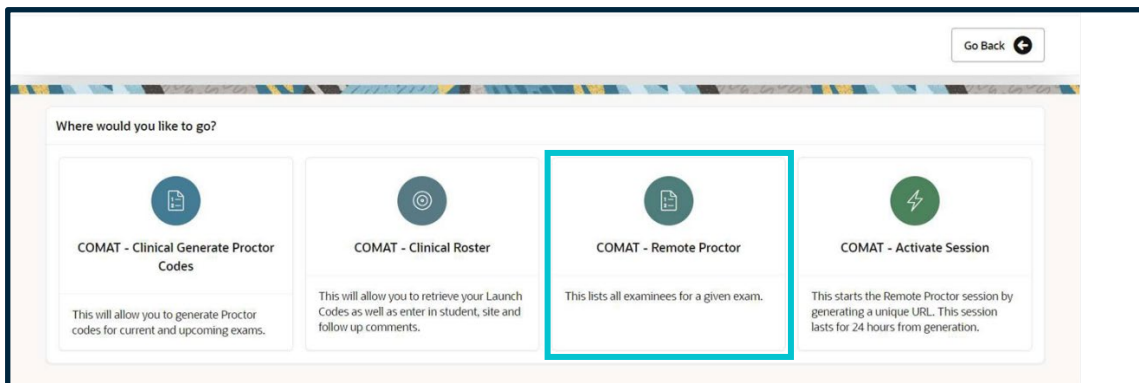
Go Back

Where would you like to go?

COMAT - Clinical Generate Proctor Codes

This will allow you to generate Proctor codes for current and upcoming exams.

COMAT - Clinical Roster

This will allow you to retrieve your Launch Codes as well as enter in student, site and follow up comments.

COMAT - Remote Proctor

This lists all examinees for a given exam.

COMAT - Activate Session

This starts the Remote Proctor session by generating a unique URL. This session lasts for 24 hours from generation.